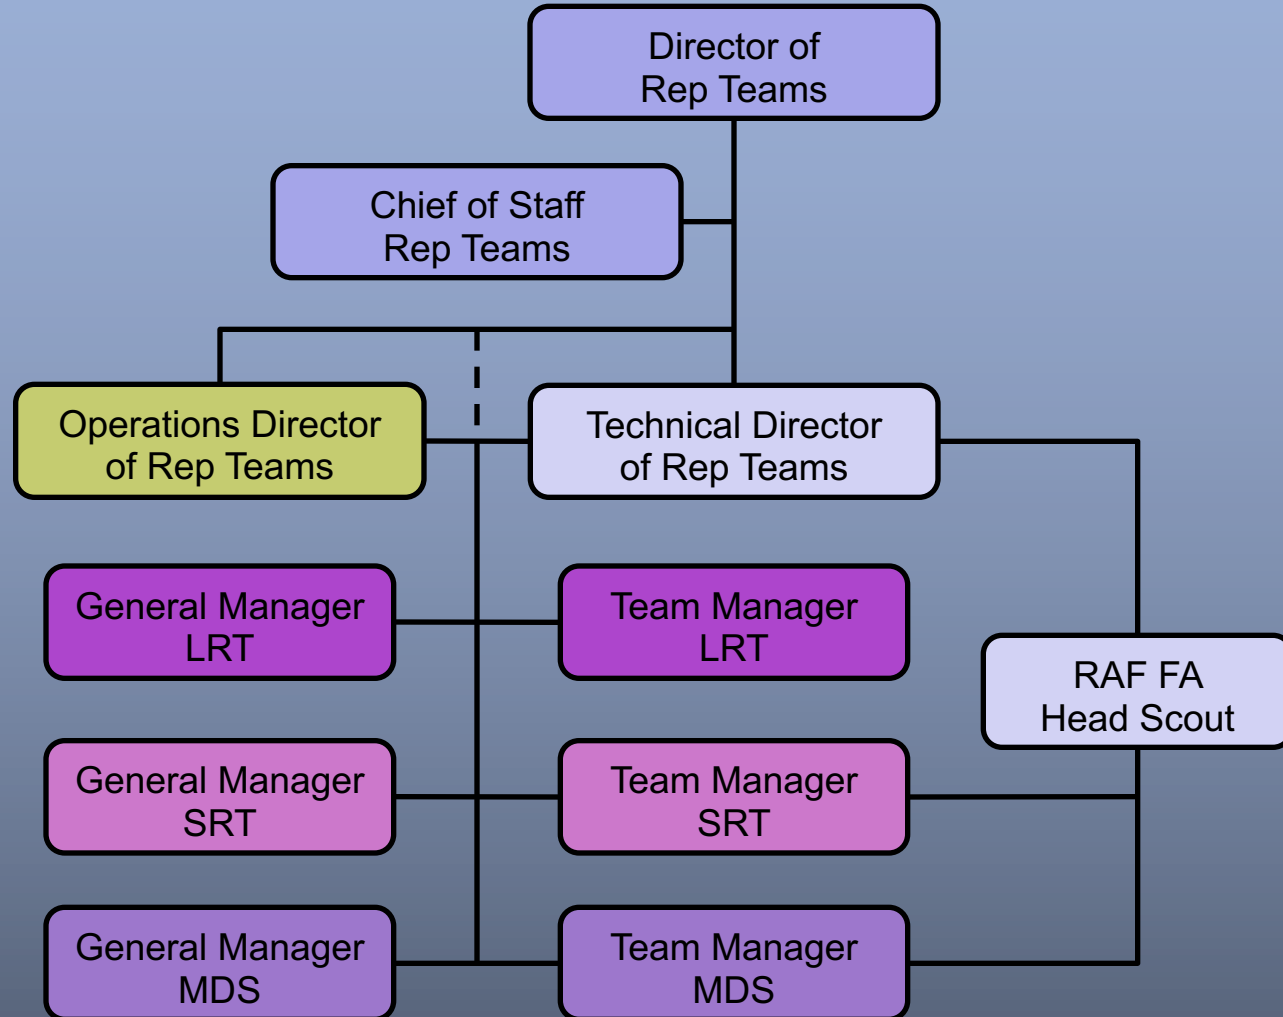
Director of
Rep Teams

Chief of Staff
Rep Teams

Operations Director
of Rep Teams

Technical Director
of Rep Teams

General Manager
LRT

Team Manager
LRT

RAF FA
Head Scout

General Manager
SRT

Team Manager
SRT

General Manager
MDS

Team Manager
MDS